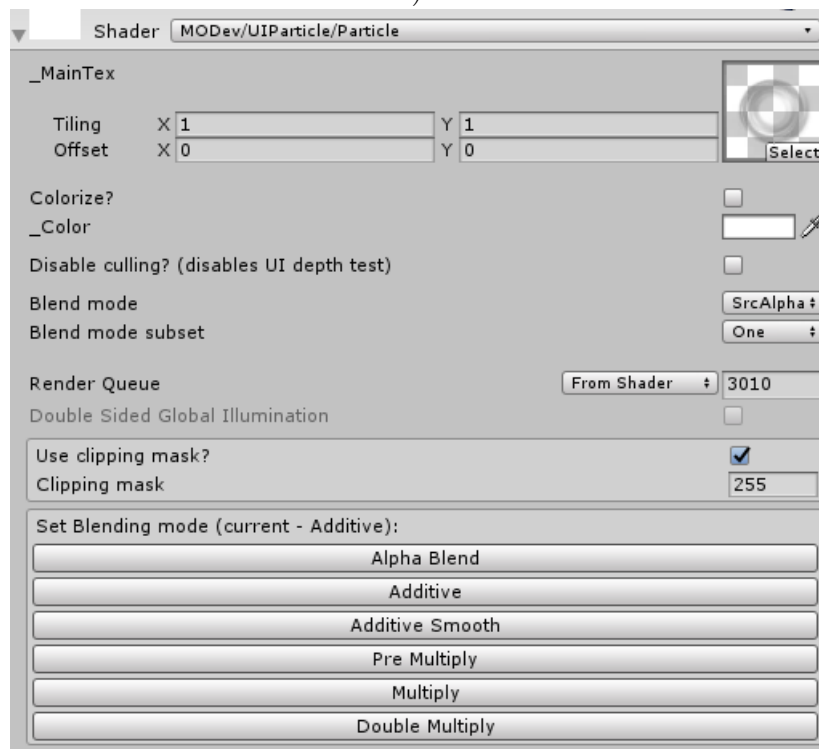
Shader MODev/UIParticle/Particle

_MainTex

Tiling X 1 Y 1
Offset X 0 Y 0

Select

Colorize?
_Color

Disable culling? (disables UI depth test)

Blend mode SrcAlpha
Blend mode subset One

Render Queue From Shader 3010
Double Sided Global Illumination

Use clipping mask?
Clipping mask 255

Set Blending mode (current - Additive):

Alpha Blend
Additive
Additive Smooth
Pre Multiply
Multiply
Double Multiply